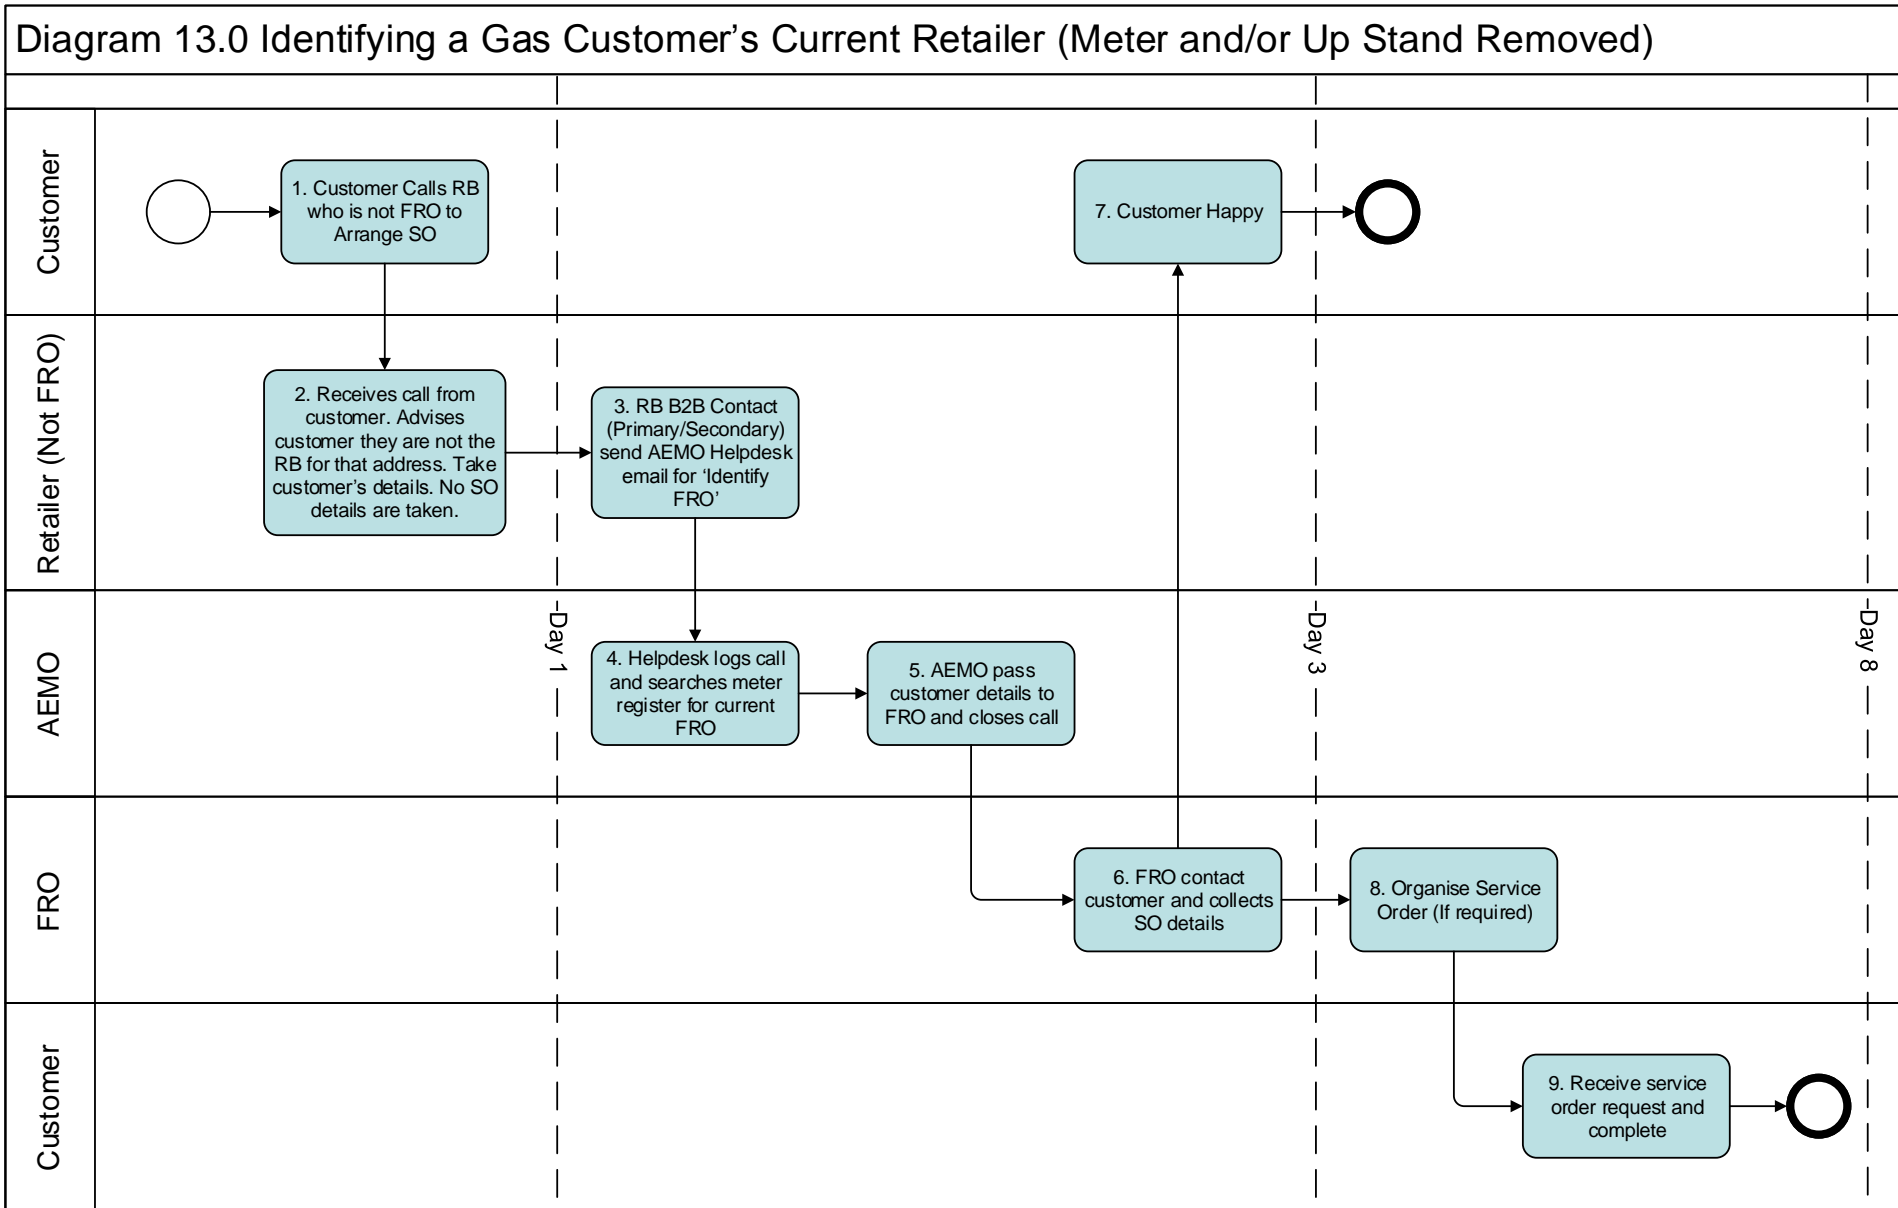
Diagram 13.0 Identifying a Gas Customer's Current Retailer (Meter and/or Up Stand Removed)

Customer

1. Customer Calls RB who is not FRO to Arrange SO

7. Customer Happy

Retailer (Not FRO)

2. Receives call from customer. Advises customer they are not the RB for that address. Take customer's details. No SO details are taken.

3. RB B2B Contact (Primary/Secondary) send AEMO Helpdesk email for 'Identify FRO'

AEMO

Day 1

Day 3

Day 8

4. Helpdesk logs call and searches meter register for current FRO

5. AEMO pass customer details to FRO and closes call

FRO

6. FRO contact customer and collects SO details

8. Organise Service Order (If required)

Customer

9. Receive service order request and complete